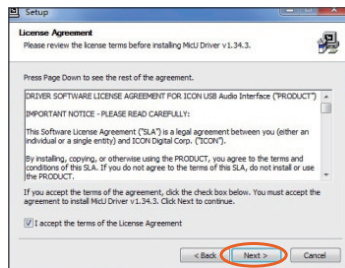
Setup

License Agreement
Please review the license terms before installing MiCU Driver v1.34.3.

Press Page Down to see the rest of the agreement.

DRIVER SOFTWARE LICENSE AGREEMENT FOR ICON USB Audio Interface ("PRODUCT")

IMPORTANT NOTICE - PLEASE READ CAREFULLY:

This Software License Agreement ("SLA") is a legal agreement between you (either an individual or a single entity) and ICON Digital Corp. ("ICON").

By installing, copying, or otherwise using the PRODUCT, you agree to the terms and conditions of this SLA. If you do not agree to the terms of this SLA, do not install or use the PRODUCT.

If you accept the terms of the agreement, click the check box below. You must accept the agreement to install MiCU Driver v1.34.3. Click Next to continue.

I accept the terms of the License Agreement

< Back   Next >   Cancel